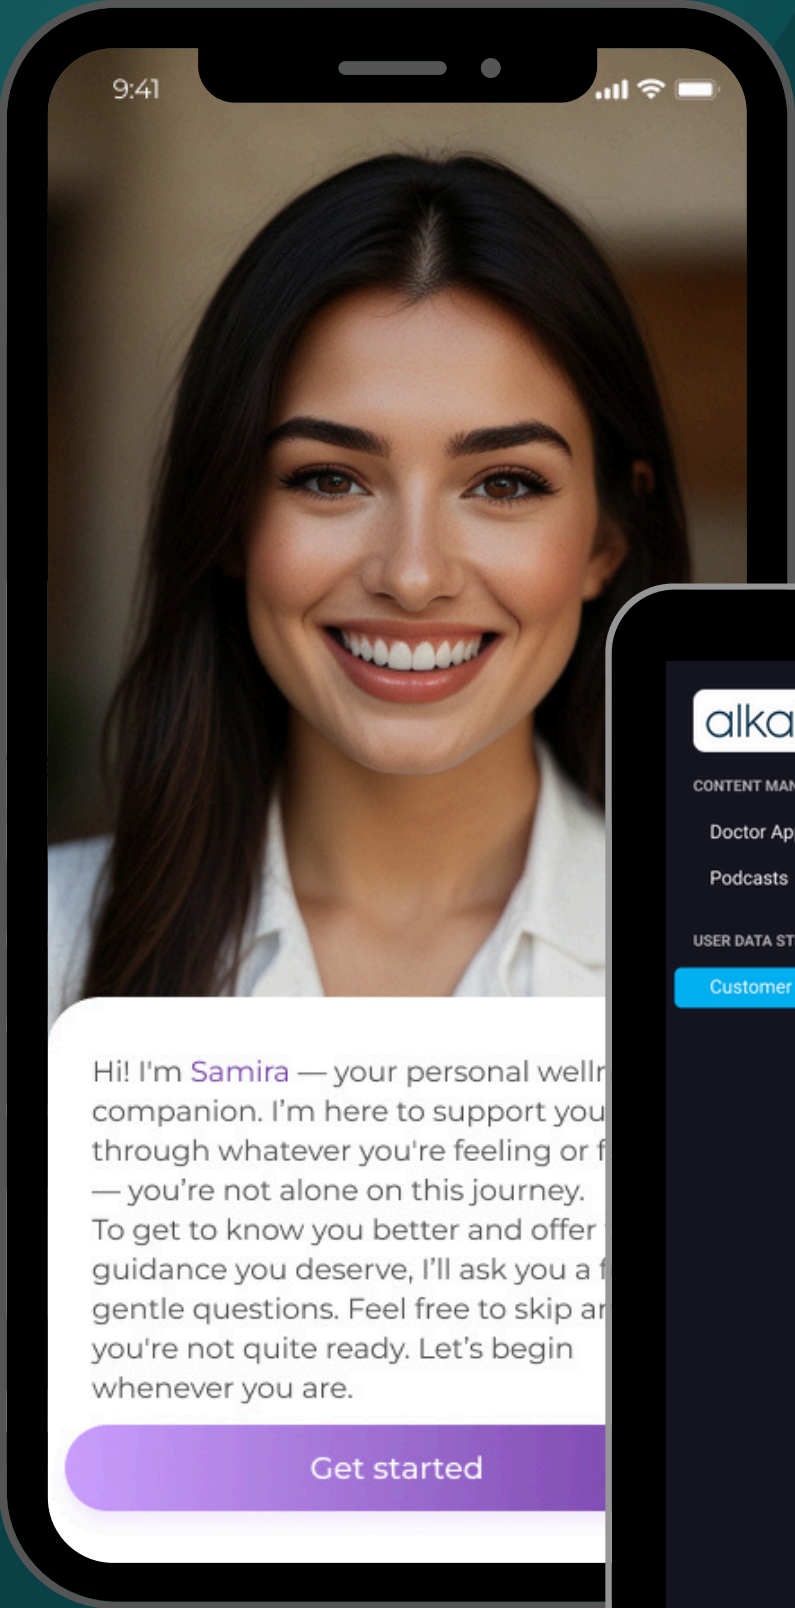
9:41

Hi! I'm Samira — your personal welln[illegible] companion. I'm here to support you through whatever you're feeling or f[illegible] — you're not alone on this journey. To get to know you better and offer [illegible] guidance you deserve, I'll ask you a f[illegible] gentle questions. Feel free to skip ar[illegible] you're not quite ready. Let's begin whenever you are.

Get started

alka

CONTENT MAN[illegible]

Doctor Ap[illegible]

Podcasts

USER DATA ST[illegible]

Customer